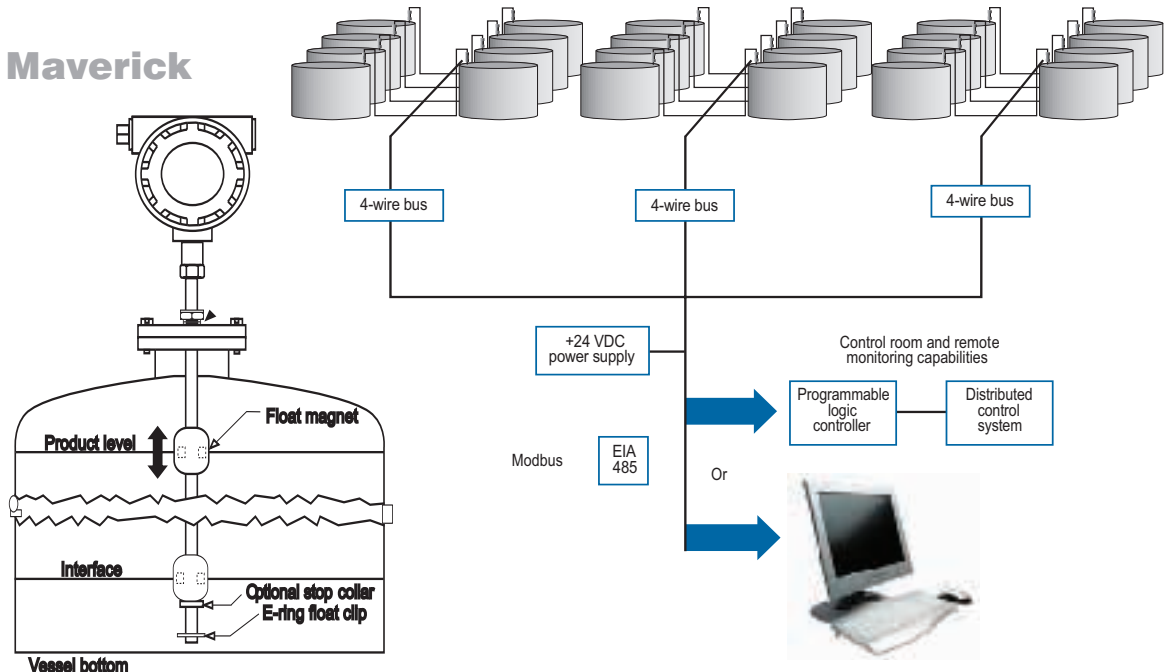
Maverick

4-wire bus

4-wire bus

4-wire bus

+24 VDC power supply

Control room and remote monitoring capabilities

Programmable logic controller

Distributed control system

Modbus

EIA 485

Or

Float magnet

Product level

Interface

Optional stop collar

E-ring float clip

Vessel bottom